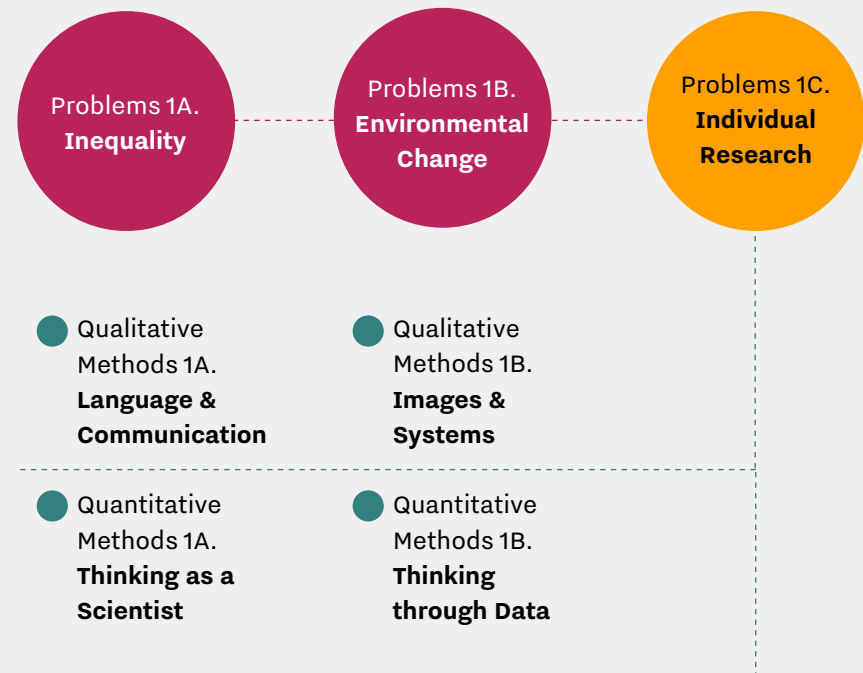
Problems 1A.
**Inequality**

Problems 1B.
**Environmental Change**

Problems 1C.
**Individual Research**

Qualitative Methods 1A.
**Language & Communication**

Qualitative Methods 1B.
**Images & Systems**

Quantitative Methods 1A.
**Thinking as a Scientist**

Quantitative Methods 1B.
**Thinking through Data**